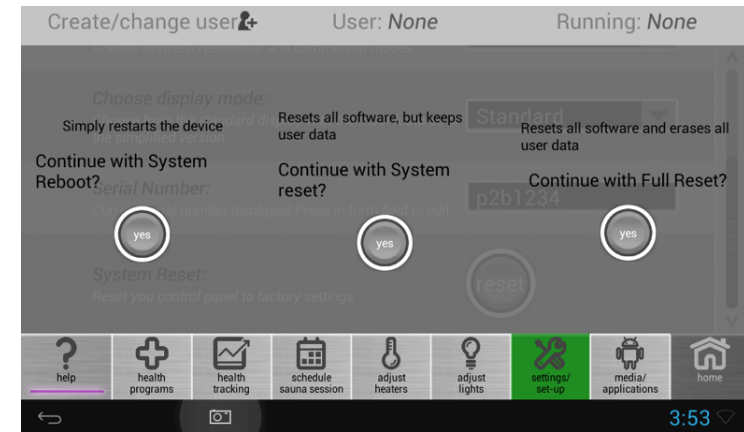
Create/change user User: None Running: None

Choose display mode:

Standard

Simply restarts the device

Continue with System Reboot?

yes

Resets all software, but keeps user data

Continue with System reset?

yes

Resets all software and erases all user data

Continue with Full Reset?

yes

Serial Number:

p2b1234

System Reset:

Reset you control panel to factory settings

reset

help

health programs

health tracking

schedule sauna session

adjust heaters

adjust lights

settings/ set-up

media/ applications

home

3:53